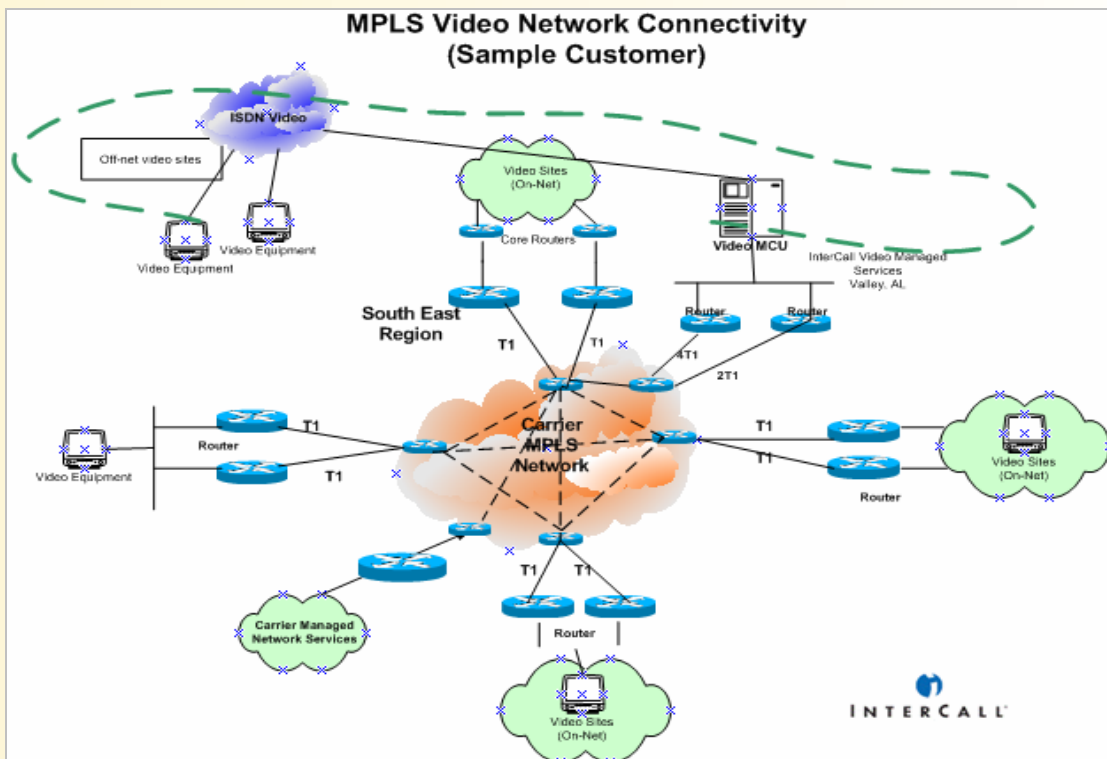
MPLS Video Network Connectivity
(Sample Customer)

ISDN Video

Off-net video sites

Video Equipment

Video Equipment

Video Sites
(On-Net)

Core Routers

Video MCU

InterCall Video Managed Services
Valley, AL

South East Region

T1

T1

Router

Router

4T1

2T1

Carrier MPLS Network

Router

T1

T1

Video Equipment

T1

T1

Video Sites
(On-Net)

Router

T1

T1

Router

Carrier Managed Network Services

Video Sites
(On-Net)

INTERCALL